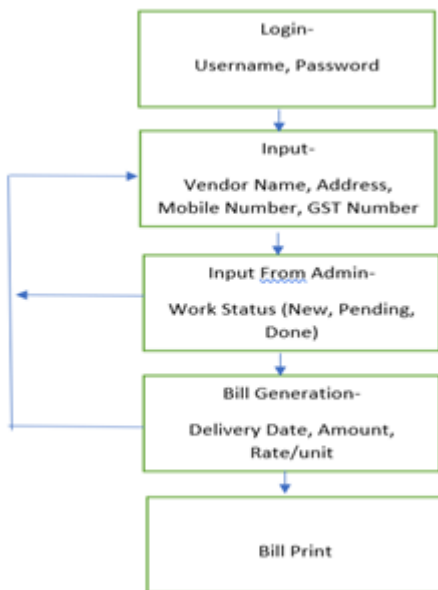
Login-

Username, Password

Input-

Vendor Name, Address, Mobile Number, GST Number

Input From Admin-

Work Status (New, Pending, Done)

Bill Generation-

Delivery Date, Amount, Rate/unit

Bill Print